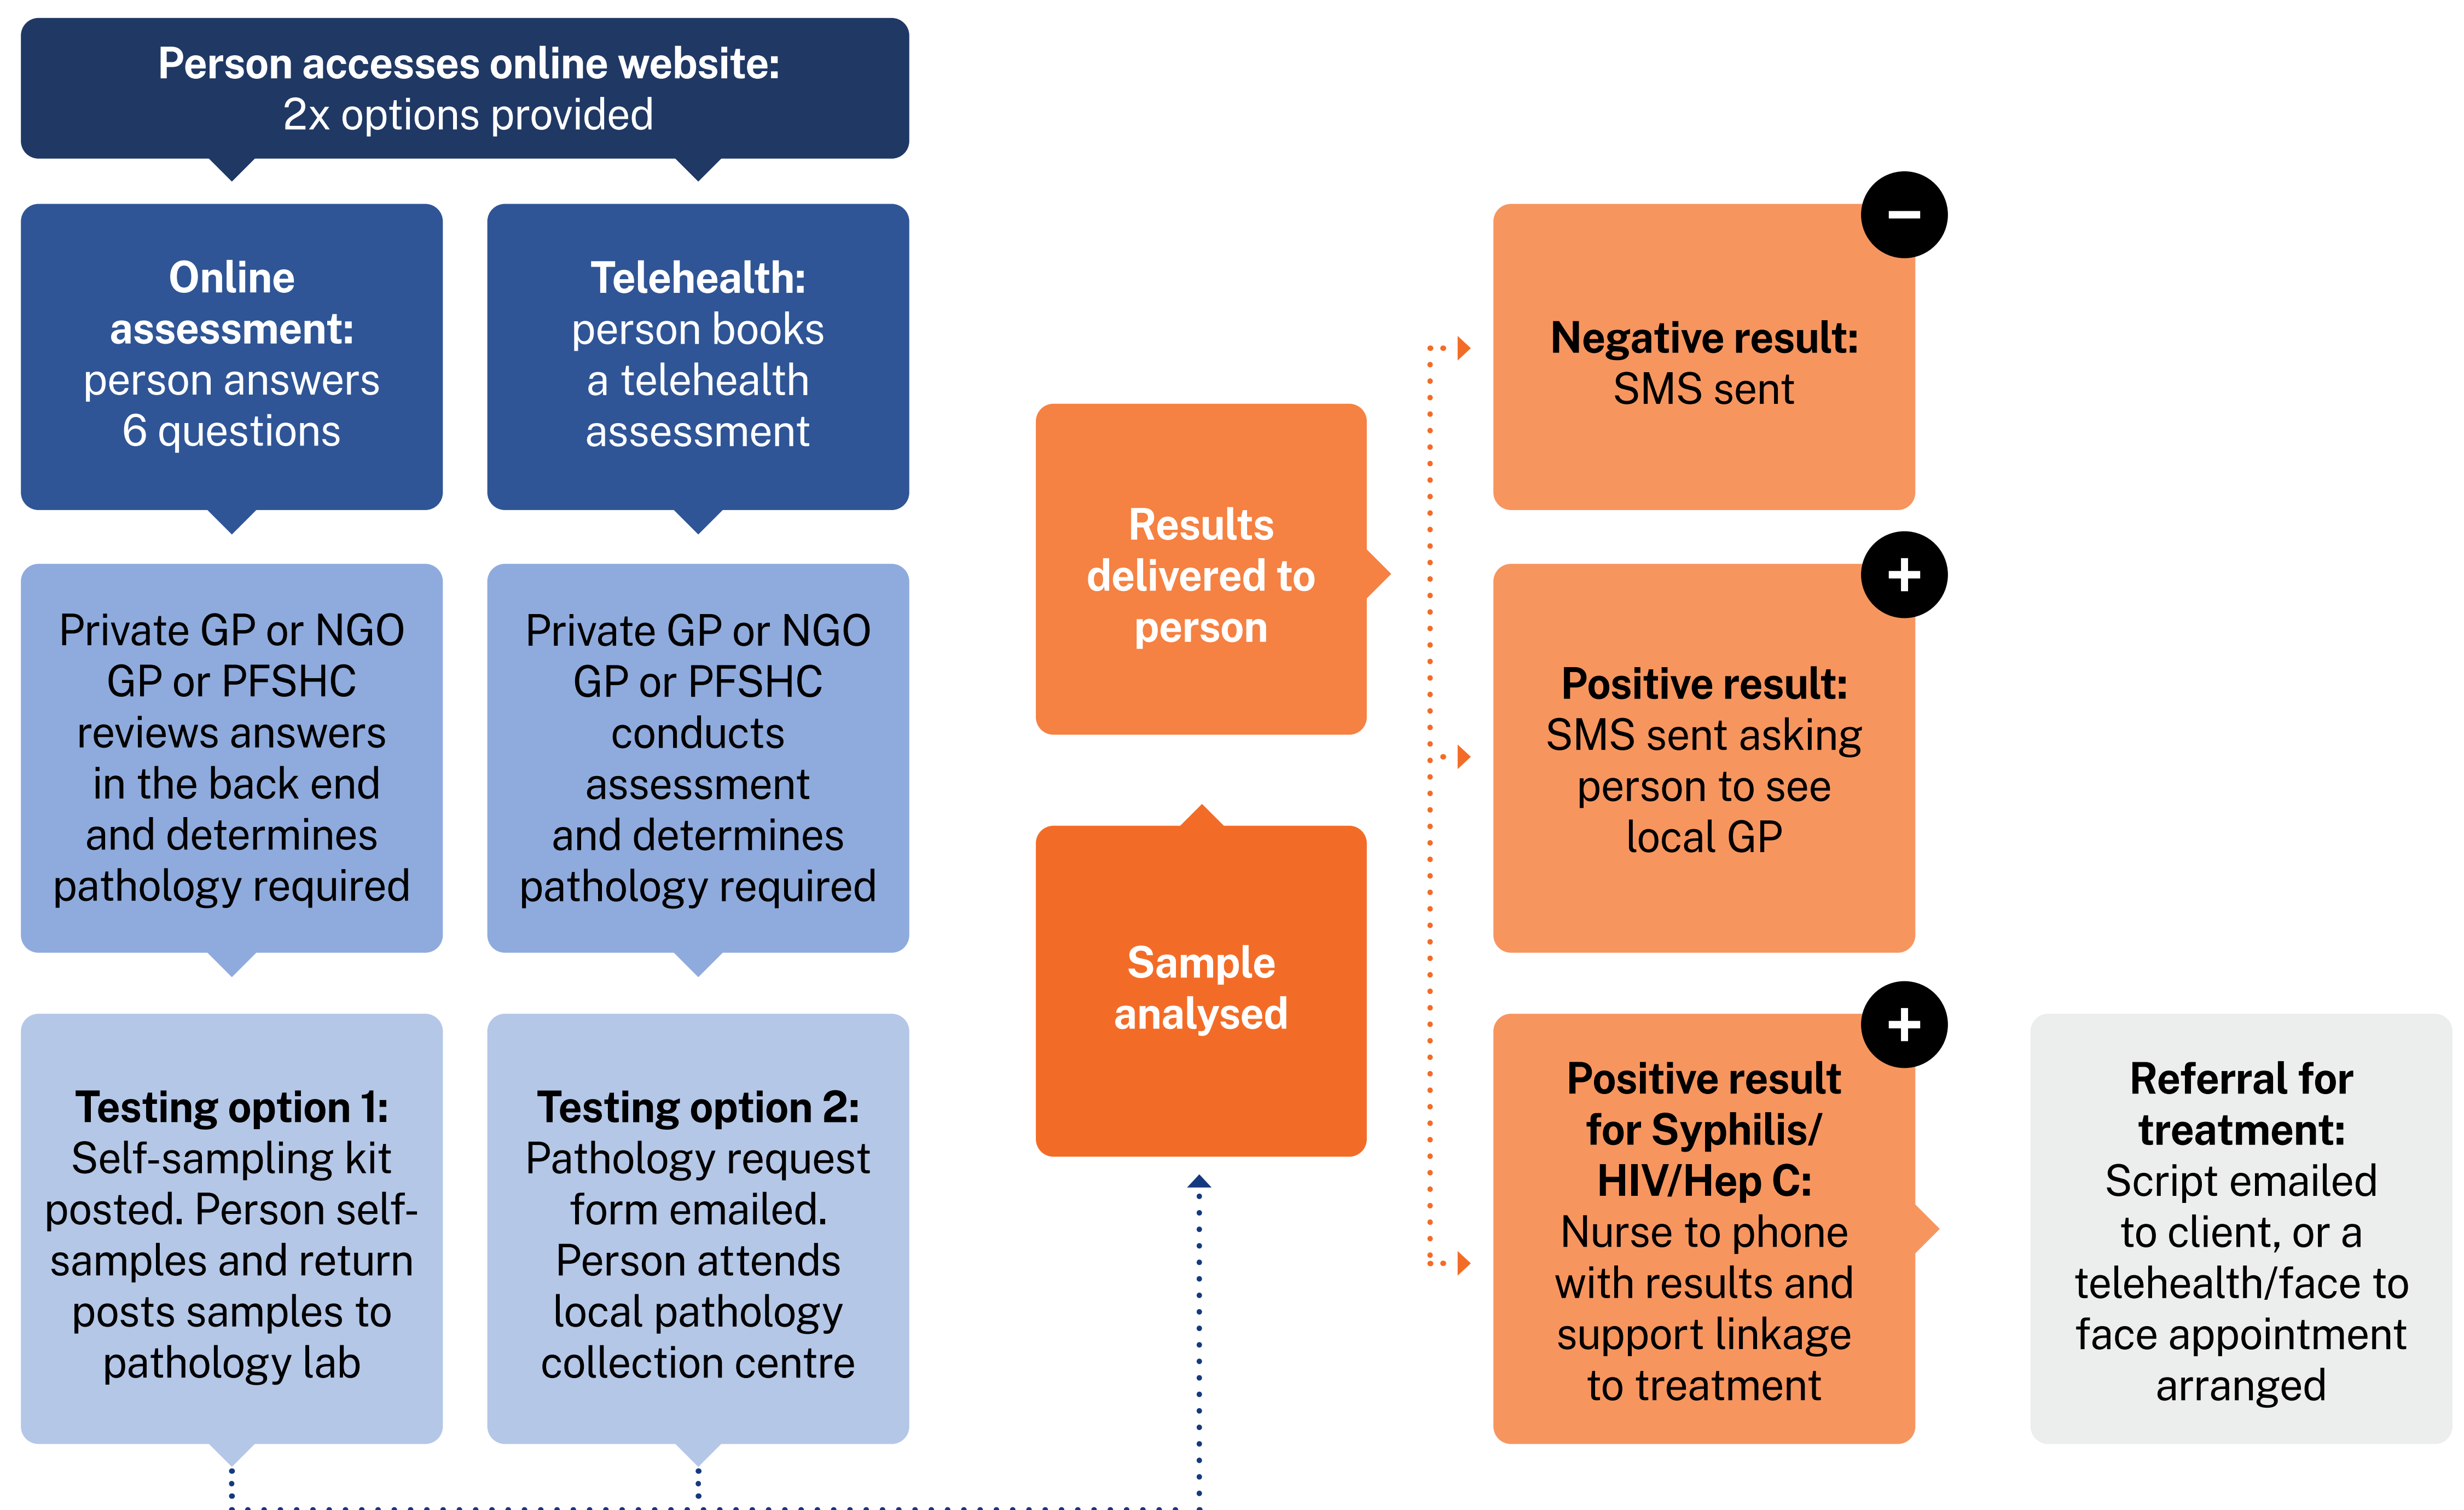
Person accesses online website:
2x options provided

Online assessment: person answers 6 questions

Telehealth: person books a telehealth assessment

Private GP or NGO GP or PFSHC reviews answers in the back end and determines pathology required

Private GP or NGO GP or PFSHC conducts assessment and determines pathology required

Testing option 1: Self-sampling kit posted. Person self-samples and return posts samples to pathology lab

Testing option 2: Pathology request form emailed. Person attends local pathology collection centre

Sample analysed

Results delivered to person

−

Negative result: SMS sent

+

Positive result: SMS sent asking person to see local GP

+

Positive result for Syphilis/ HIV/Hep C: Nurse to phone with results and support linkage to treatment

Referral for treatment: Script emailed to client, or a telehealth/face to face appointment arranged